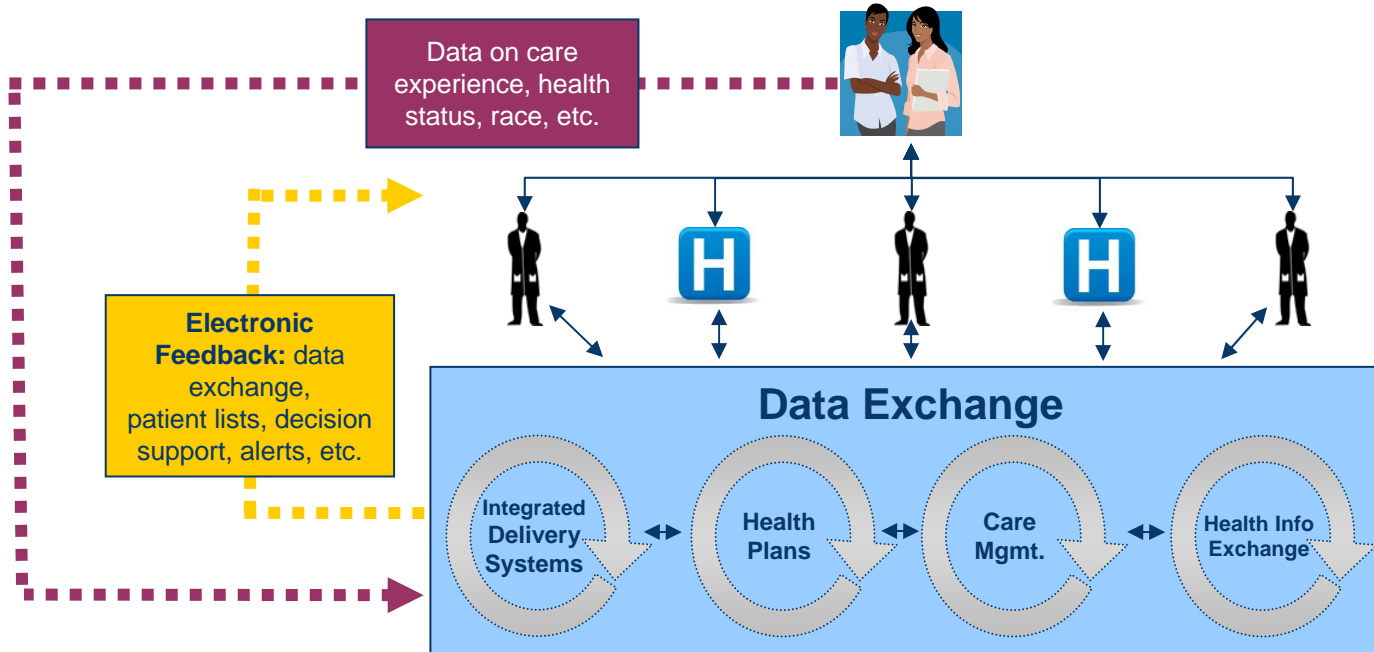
Data on care experience, health status, race, etc.

H

H

Electronic Feedback: data exchange, patient lists, decision support, alerts, etc.

Data Exchange

Integrated Delivery Systems

Health Plans

Care Mgmt.

Health Info Exchange